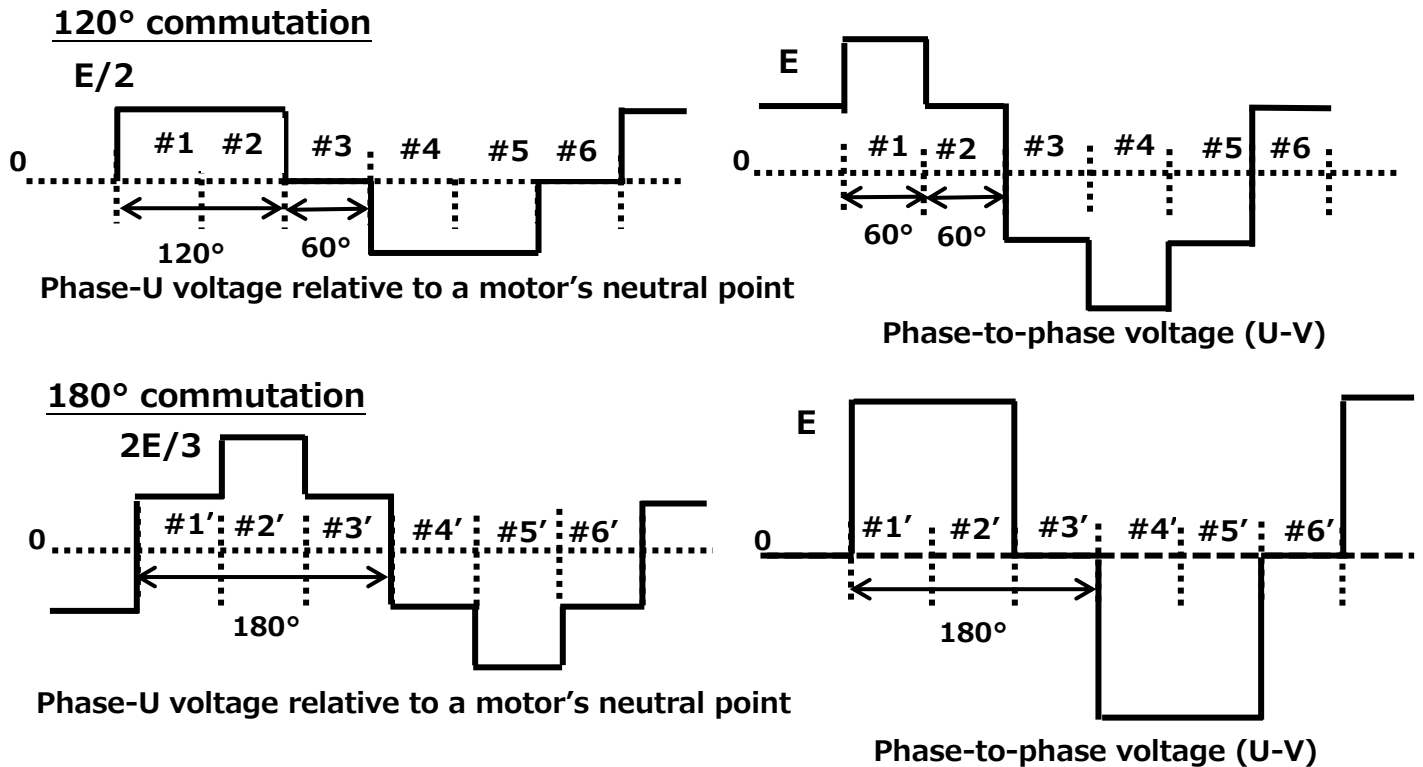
120° commutation

E/2

#1 #2 #3 #4 #5 #6

0

120° 60°

Phase-U voltage relative to a motor's neutral point

E

#1 #2 #3 #4 #5 #6

0

60° 60°

Phase-to-phase voltage (U-V)

180° commutation

2E/3

#1' #2' #3' #4' #5' #6'

0

180°

Phase-U voltage relative to a motor's neutral point

E

#1' #2' #3' #4' #5' #6'

0

180°

Phase-to-phase voltage (U-V)